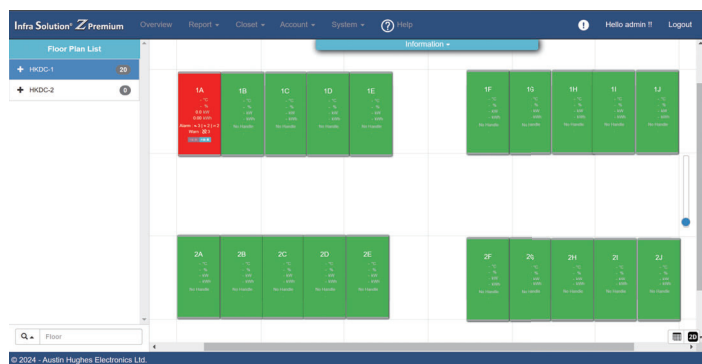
Infra Solution® Z Premium Overview Report ▾ Closet ▾ Account ▾ System ▾ Help Hello admin !! Logout

Floor Plan List

HKDC-1 20

HKDC-2 0

Information ▾

1A
- °C
- %
0.0 kW
0.00 kWh
Alarm : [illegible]
Warn : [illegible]

1B
- °C
- %
- kW
- kWh
No Handle

1C
- °C
- %
- kW
- kWh
No Handle

1D
- °C
- %
- kW
- kWh
No Handle

1E
- °C
- %
- kW
- kWh
No Handle

1F
- °C
- %
- kW
- kWh
No Handle

1G
- °C
- %
- kW
- kWh
No Handle

1H
- °C
- %
- kW
- kWh
No Handle

1I
- °C
- %
- kW
- kWh
No Handle

1J
- °C
- %
- kW
- kWh
No Handle

2A
- °C
- %
- kW
- kWh
No Handle

2B
- °C
- %
- kW
- kWh
No Handle

2C
- °C
- %
- kW
- kWh
No Handle

2D
- °C
- %
- kW
- kWh
No Handle

2E
- °C
- %
- kW
- kWh
No Handle

2F
- °C
- %
- kW
- kWh
No Handle

2G
- °C
- %
- kW
- kWh
No Handle

2H
- °C
- %
- kW
- kWh
No Handle

2I
- °C
- %
- kW
- kWh
No Handle

2J
- °C
- %
- kW
- kWh
No Handle

Floor

2D

© 2024 - Austin Hughes Electronics Ltd.